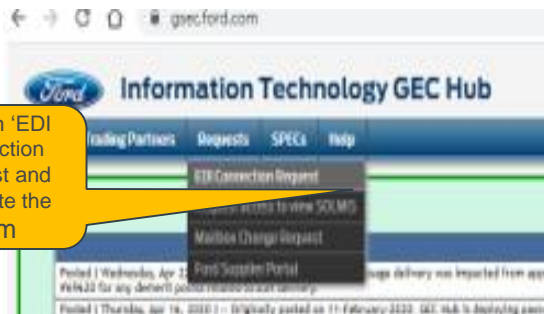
gsec.ford.com

Ford

Information Technology GEC Hub

n 'EDI
ction
st and
te the
m

Trading Partners Requests SPECs Help

EDI Connection Request

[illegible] access to view SOLMIS

Mailbox Change Request

Ford Supplier Portal

Posted | Wednesday, Apr 2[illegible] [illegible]age delivery was impacted from app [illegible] for any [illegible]

Posted | Thursday, Apr 14, 2022 | – Originally posted on 11 February 2022. GEC Hub is deploying pass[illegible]